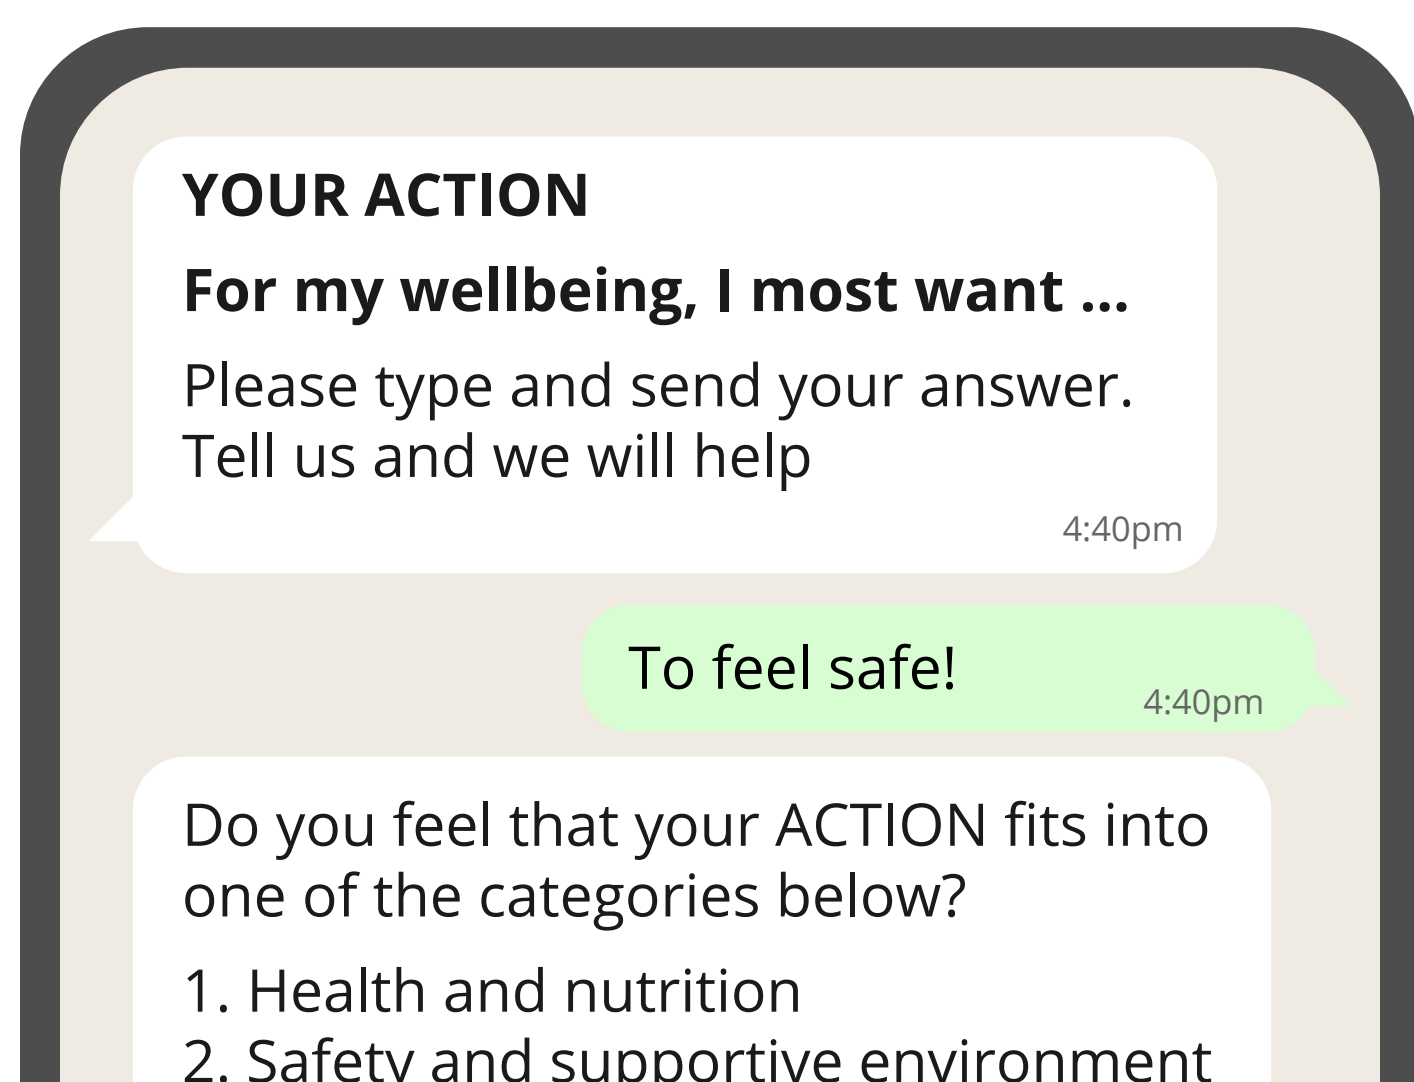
YOUR ACTION

For my wellbeing, I most want ...

Please type and send your answer. Tell us and we will help

4:40pm

To feel safe!

4:40pm

Do you feel that your ACTION fits into one of the categories below?

1. Health and nutrition
2. Safety and supportive environment